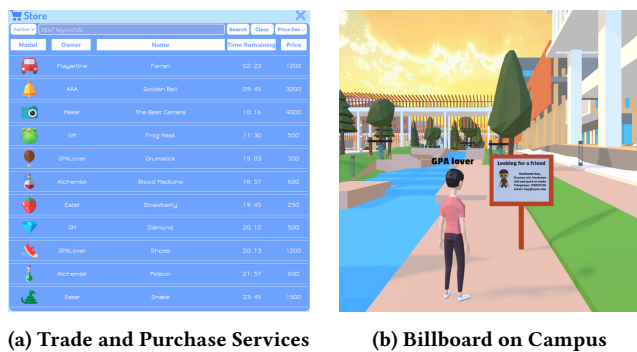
Store

Auction Input keywords... Search Clear Price Dec

| Model | Owner | Name | Time Remaining | Price |
|---|---|---|---|---|
| | PlayerOne | Ferrari | 02:23 | 1200 |
| | AAA | Golden Bell | 09:45 | 3200 |
| | Maker | The Best Camera | 10:16 | 4000 |
| | GM | Frog Mask | 11:30 | 500 |
| | GPALover | Drumstick | 15:03 | 300 |
| | Alchemist | Blood Medicine | 18:57 | 600 |
| | Eater | Strawberry | 19:45 | 250 |
| | GM | Diamond | 20:10 | 500 |
| | GPALover | Shoes | 20:13 | 1200 |
| | Alchemist | Poison | 21:57 | 600 |
| | Eater | Snake | 23:45 | 1500 |

(a) Trade and Purchase Services

GPA lover

Looking for a friend

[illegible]

(b) Billboard on Campus